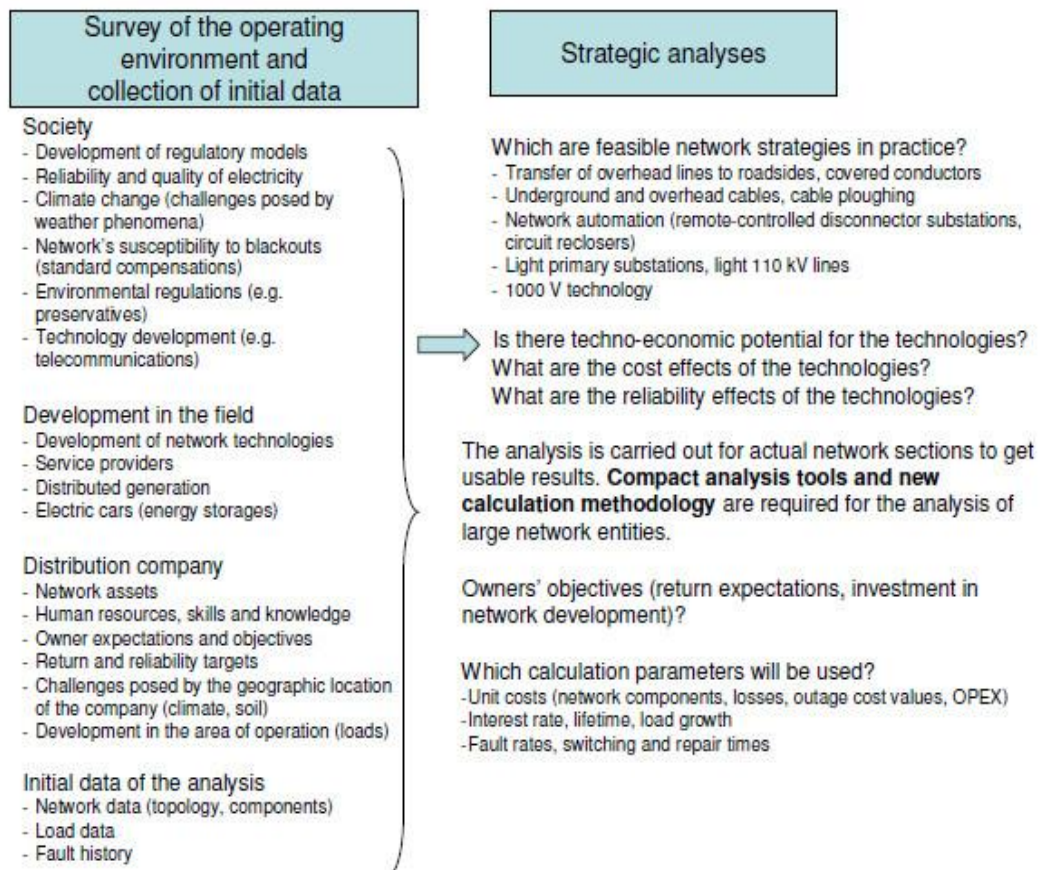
Survey of the operating environment and collection of initial data

Society
- Development of regulatory models
- Reliability and quality of electricity
- Climate change (challenges posed by weather phenomena)
- Network's susceptibility to blackouts (standard compensations)
- Environmental regulations (e.g. preservatives)
- Technology development (e.g. telecommunications)

Development in the field
- Development of network technologies
- Service providers
- Distributed generation
- Electric cars (energy storages)

Distribution company
- Network assets
- Human resources, skills and knowledge
- Owner expectations and objectives
- Return and reliability targets
- Challenges posed by the geographic location of the company (climate, soil)
- Development in the area of operation (loads)

Initial data of the analysis
- Network data (topology, components)
- Load data
- Fault history

Strategic analyses

Which are feasible network strategies in practice?
- Transfer of overhead lines to roadsides, covered conductors
- Underground and overhead cables, cable ploughing
- Network automation (remote-controlled disconnector substations, circuit reclosers)
- Light primary substations, light 110 kV lines
- 1000 V technology

Is there techno-economic potential for the technologies?
What are the cost effects of the technologies?
What are the reliability effects of the technologies?

The analysis is carried out for actual network sections to get usable results. **Compact analysis tools and new calculation methodology** are required for the analysis of large network entities.

Owners' objectives (return expectations, investment in network development)?

Which calculation parameters will be used?
-Unit costs (network components, losses, outage cost values, OPEX)
-Interest rate, lifetime, load growth
-Fault rates, switching and repair times